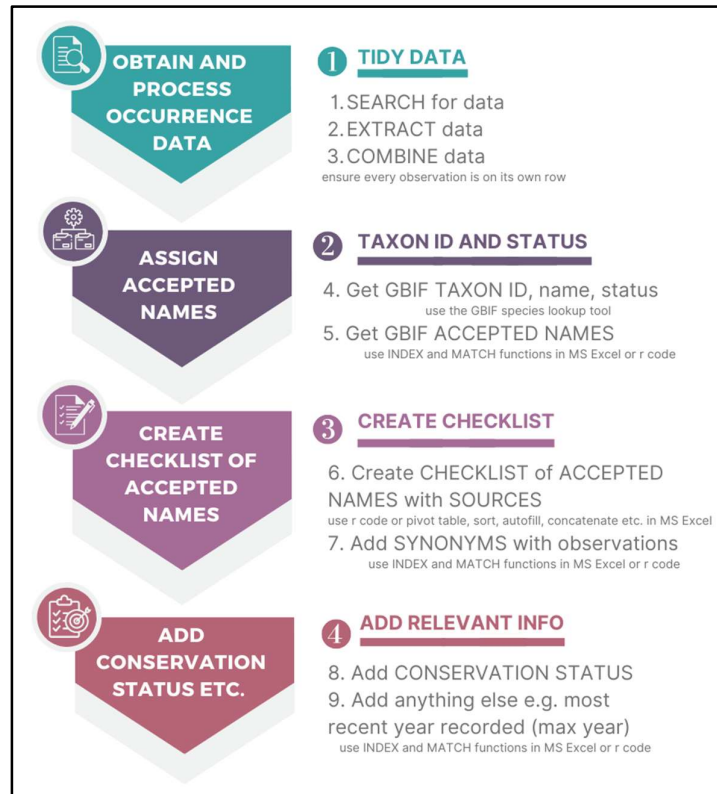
OBTAIN AND PROCESS OCCURRENCE DATA

1 TIDY DATA

1. SEARCH for data
2. EXTRACT data
3. COMBINE data
ensure every observation is on its own row

ASSIGN ACCEPTED NAMES

2 TAXON ID AND STATUS

4. Get GBIF TAXON ID, name, status
use the GBIF species lookup tool
5. Get GBIF ACCEPTED NAMES
use INDEX and MATCH functions in MS Excel or r code

CREATE CHECKLIST OF ACCEPTED NAMES

3 CREATE CHECKLIST

6. Create CHECKLIST of ACCEPTED NAMES with SOURCES
use r code or pivot table, sort, autofill, concatenate etc. in MS Excel
7. Add SYNONYMS with observations
use INDEX and MATCH functions in MS Excel or r code

ADD CONSERVATION STATUS ETC.

4 ADD RELEVANT INFO

8. Add CONSERVATION STATUS
9. Add anything else e.g. most recent year recorded (max year)
use INDEX and MATCH functions in MS Excel or r code